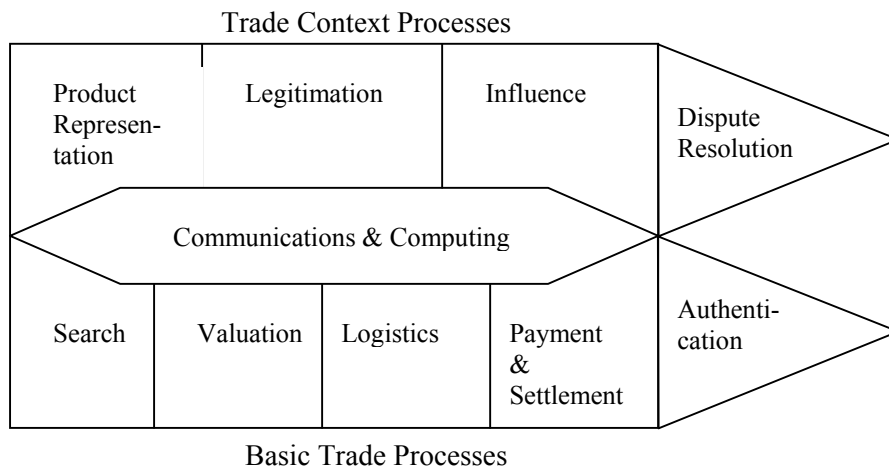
Trade Context Processes

Product Representation

Legitimation

Influence

Dispute Resolution

Communications & Computing

Search

Valuation

Logistics

Payment & Settlement

Authentication

Basic Trade Processes